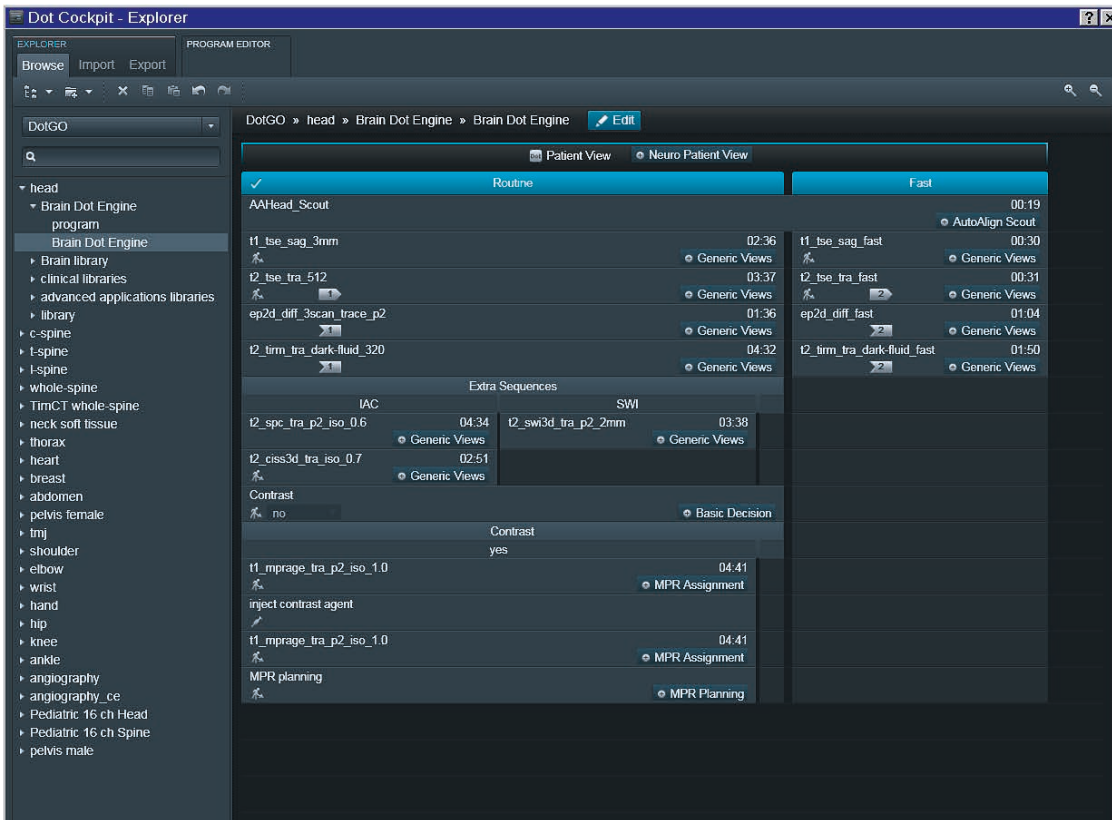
Dot Cockpit - Explorer

EXPLORER
PROGRAM EDITOR
Browse Import Export

DotGO

head
Brain Dot Engine
program
Brain Dot Engine
Brain library
clinical libraries
advanced applications libraries
library
c-spine
t-spine
l-spine
whole-spine
TimCT whole-spine
neck soft tissue
thorax
heart
breast
abdomen
pelvis female
tmj
shoulder
elbow
wrist
hand
hip
knee
ankle
angiography
angiography_ce
Pediatric 16 ch Head
Pediatric 16 ch Spine
pelvis male

DotGO » head » Brain Dot Engine » Brain Dot Engine Edit

Patient View Neuro Patient View

Routine

Fast

AAHead_Scout 00:19 AutoAlign Scout

t1_tse_sag_3mm 02:36 Generic Views
t1_tse_sag_fast 00:30 Generic Views

t2_tse_tra_512 03:37 1 Generic Views
t2_tse_tra_fast 00:31 2 Generic Views

ep2d_diff_3scan_trace_p2 01:36 1 Generic Views
ep2d_diff_fast 01:04 2 Generic Views

t2_tirm_tra_dark-fluid_320 04:32 1 Generic Views
t2_tirm_tra_dark-fluid_fast 01:50 2 Generic Views

Extra Sequences

IAC
SWI

t2_spc_tra_p2_iso_0.6 04:34 Generic Views
t2_swi3d_tra_p2_2mm 03:38 Generic Views

t2_ciss3d_tra_iso_0.7 02:51 Generic Views

Contrast
no
Basic Decision

Contrast
yes

t1_mprage_tra_p2_iso_1.0 04:41 MPR Assignment

inject contrast agent

t1_mprage_tra_p2_iso_1.0 04:41 MPR Assignment

MPR planning
MPR Planning